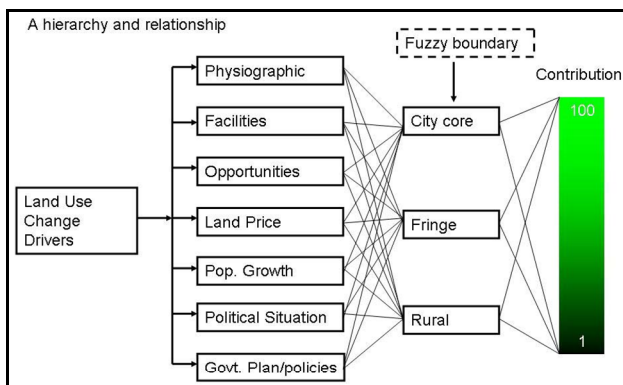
A hierarchy and relationship

Fuzzy boundary

Contribution

Land Use Change Drivers

Physiographic

Facilities

Opportunities

Land Price

Pop. Growth

Political Situation

Govt. Plan/policies

City core

Fringe

Rural

100

1